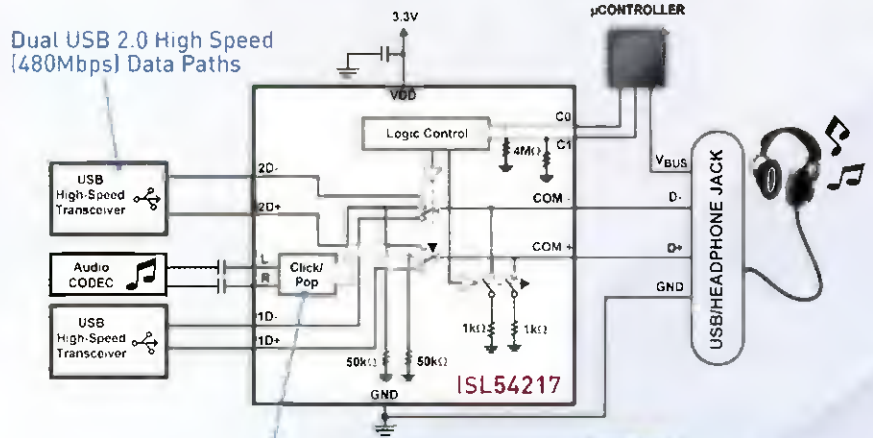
Dual USB 2.0 High Speed (480Mbps) Data Paths

3.3V

µCONTROLLER

VDD

Logic Control

C0

C1

4MΩ

USB High-Speed Transceiver

2D-

2D+

COM -

COM +

$V_{BUS}$

D-

D+

GND

USB/HEADPHONE JACK

Audio CODEC

L

R

Click/Pop

USB High-Speed Transceiver

1D-

1D+

1kΩ

1kΩ

50kΩ

50kΩ

GND

ISL54217